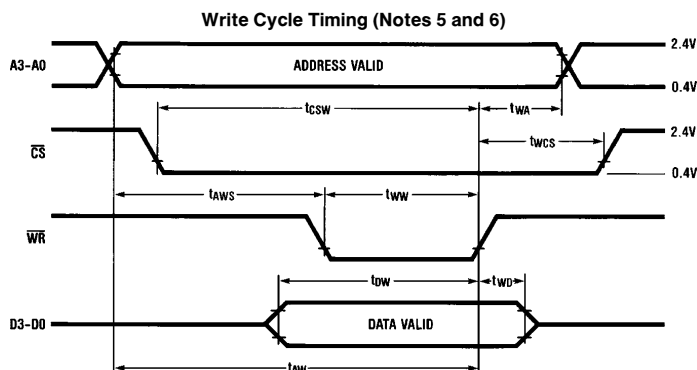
Write Cycle Timing (Notes 5 and 6)

A3-A0

ADDRESS VALID

2.4V

0.4V

$t_{CSW}$

$t_{WA}$

$\overline{CS}$

$t_{WCS}$

2.4V

0.4V

$t_{AWS}$

$t_{WW}$

$\overline{WR}$

$t_{DW}$

$t_{WD}$

D3-D0

DATA VALID

$t_{AW}$